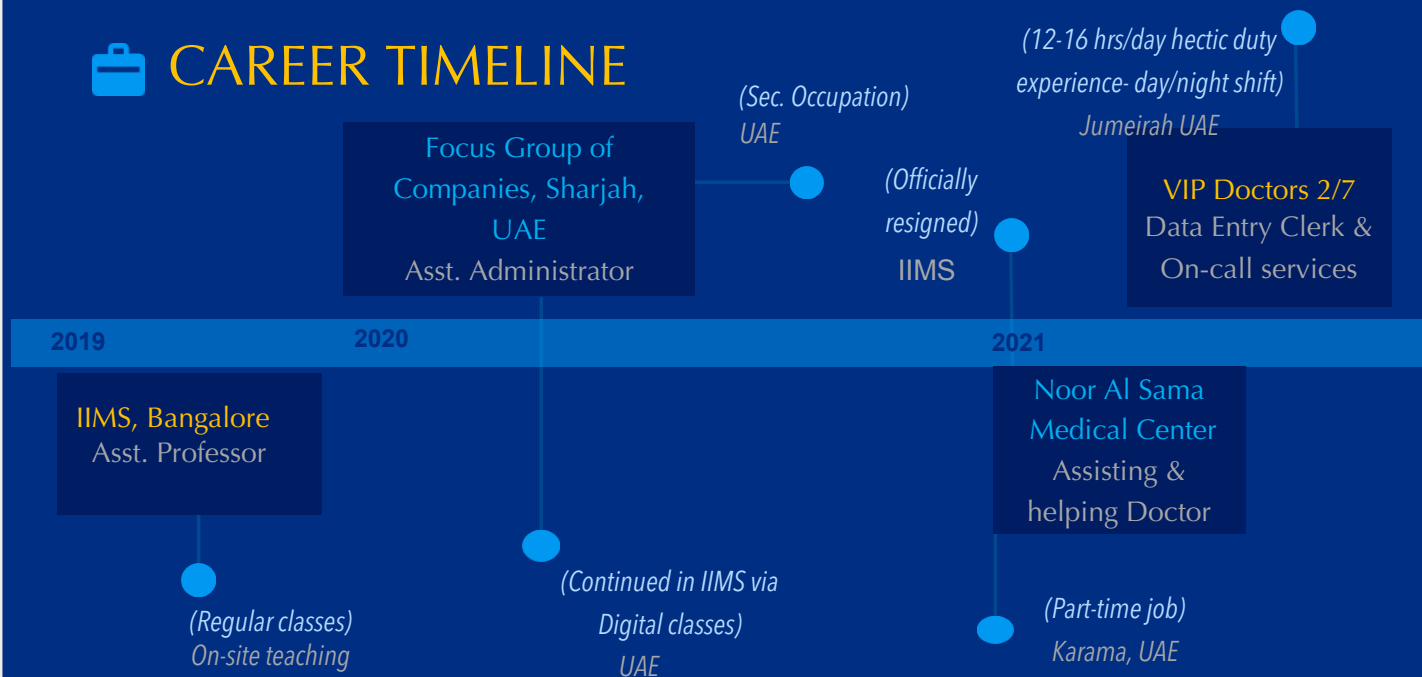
CAREER TIMELINE

Focus Group of Companies, Sharjah, UAE
Asst. Administrator

(Sec. Occupation)
UAE

(Officially resigned)
IIMS

(12-16 hrs/day hectic duty experience- day/night shift)
Jumeirah UAE

VIP Doctors 2/7
Data Entry Clerk & On-call services

2019

2020

2021

IIMS, Bangalore
Asst. Professor

Noor Al Sama Medical Center
Assisting & helping Doctor

(Regular classes)
On-site teaching

(Continued in IIMS via Digital classes)
UAE

(Part-time job)
Karama, UAE